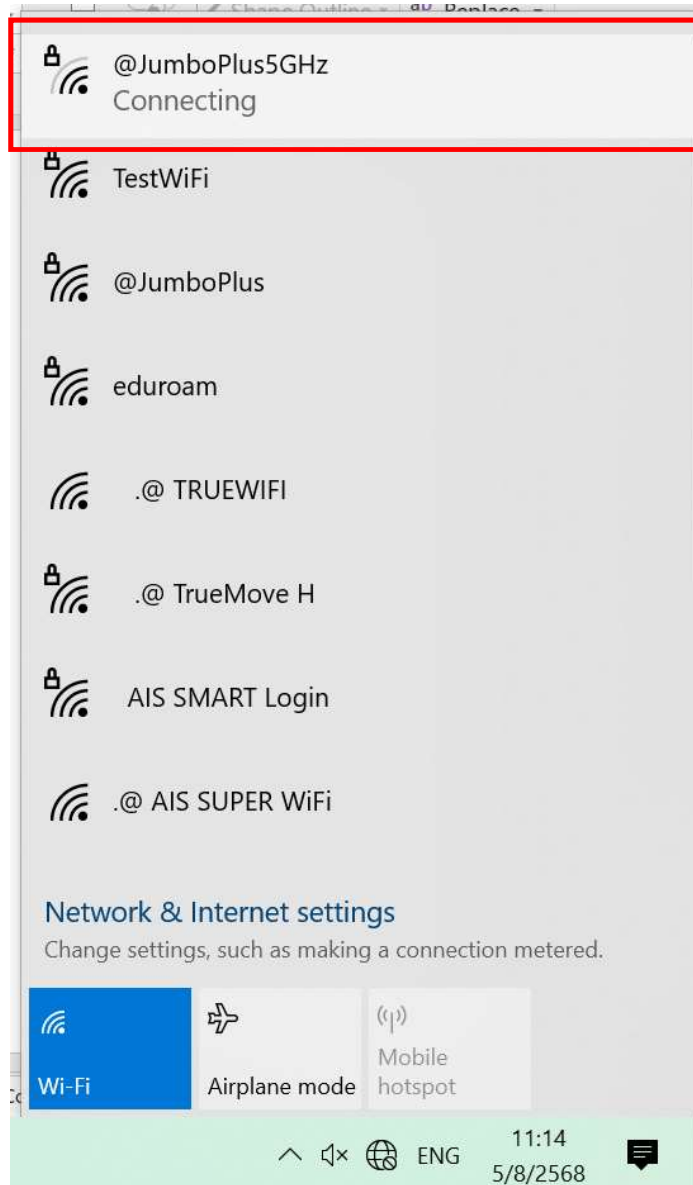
Shape Outline Replace

@JumboPlus5GHz
Connecting

TestWiFi

@JumboPlus

eduroam

.@ TRUEWIFI

.@ TrueMove H

AIS SMART Login

.@ AIS SUPER WiFi

Network & Internet settings
Change settings, such as making a connection metered.

Wi-Fi

Airplane mode

Mobile hotspot

ENG

11:14
5/8/2568